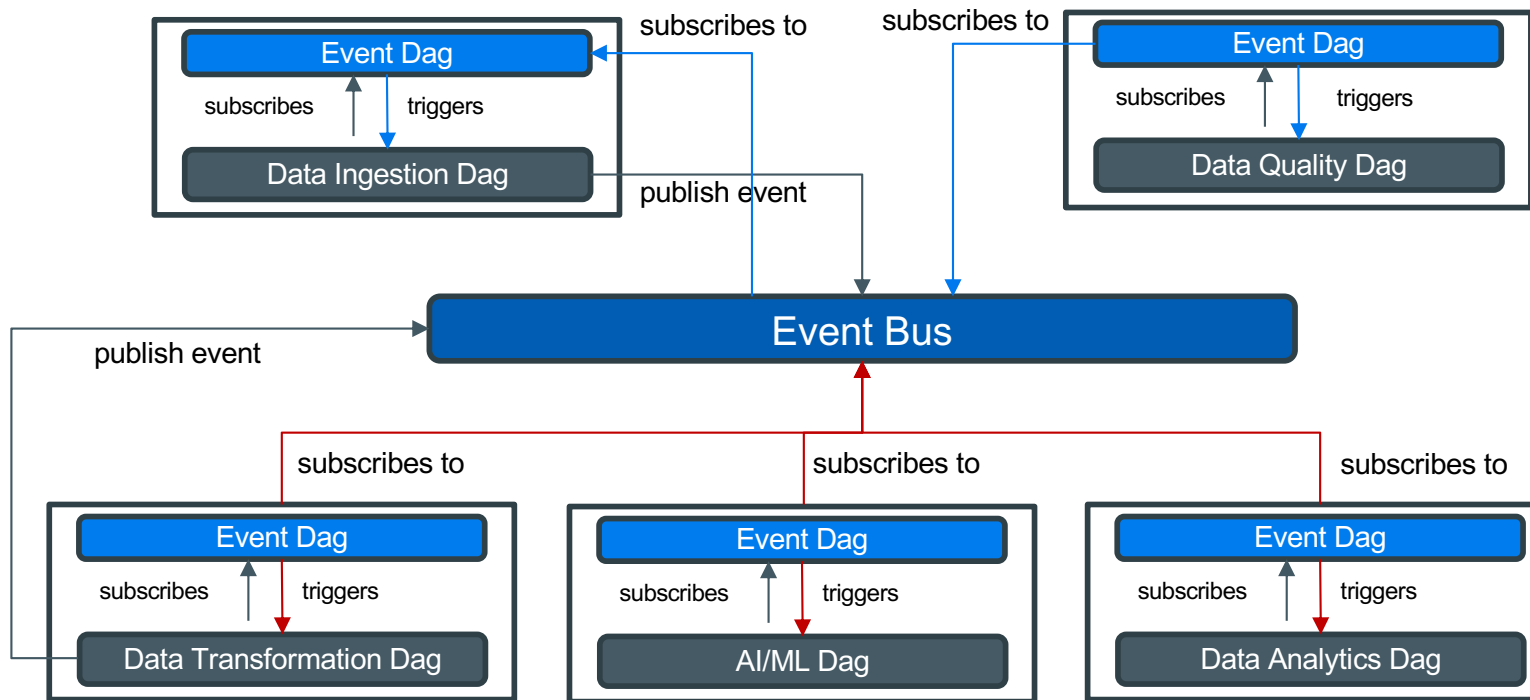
Event Dag

subscribes

triggers

Data Ingestion Dag

subscribes to

publish event

subscribes to

Event Dag

subscribes

triggers

Data Quality Dag

Event Bus

publish event

subscribes to

subscribes to

subscribes to

Event Dag

subscribes

triggers

Data Transformation Dag

Event Dag

subscribes

triggers

AI/ML Dag

Event Dag

subscribes

triggers

Data Analytics Dag